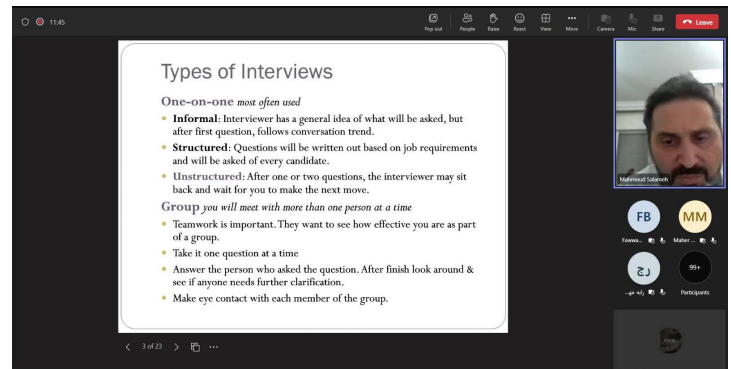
11:45

Pop out People Raise React View More Camera Mic Share Leave

Types of Interviews

One-on-one most often used

- Informal: Interviewer has a general idea of what will be asked, but after first question, follows conversation trend.
- Structured: Questions will be written out based on job requirements and will be asked of every candidate.
- Unstructured: After one or two questions, the interviewer may sit back and wait for you to make the next move.

Group you will meet with more than one person at a time

- Teamwork is important. They want to see how effective you are as part of a group.
- Take it one question at a time
- Answer the person who asked the question. After finish look around & see if anyone needs further clarification.
- Make eye contact with each member of the group.

3 of 23

Mahmoud Salameh

FB Fawwa...

MM Maher ...

رج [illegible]

99+ Participants